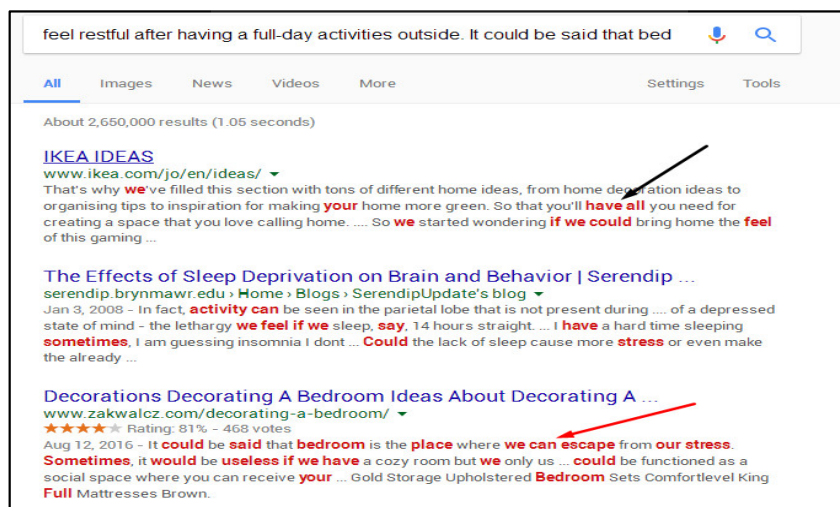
feel restful after having a full-day activities outside. It could be said that bed

All Images News Videos More Settings Tools

About 2,650,000 results (1.05 seconds)

IKEA IDEAS
www.ikea.com/jo/en/ideas/
That's why we've filled this section with tons of different home ideas, from home decoration ideas to organising tips to inspiration for making your home more green. So that you'll have all you need for creating a space that you love calling home. .... So we started wondering if we could bring home the feel of this gaming ...

The Effects of Sleep Deprivation on Brain and Behavior | Serendip ...
serendip.brynmawr.edu › Home › Blogs › SerendipUpdate's blog
Jan 3, 2008 - In fact, activity can be seen in the parietal lobe that is not present during .... of a depressed state of mind - the lethargy we feel if we sleep, say, 14 hours straight. ... I have a hard time sleeping sometimes, I am guessing insomnia I dont ... Could the lack of sleep cause more stress or even make the already ...

Decorations Decorating A Bedroom Ideas About Decorating A ...
www.zakwalcz.com/decorating-a-bedroom/
Rating: 81% - 468 votes
Aug 12, 2016 - It could be said that bedroom is the place where we can escape from our stress. Sometimes, it would be useless if we have a cozy room but we only us ... could be functioned as a social space where you can receive your ... Gold Storage Upholstered Bedroom Sets Comfortlevel King Full Mattresses Brown.